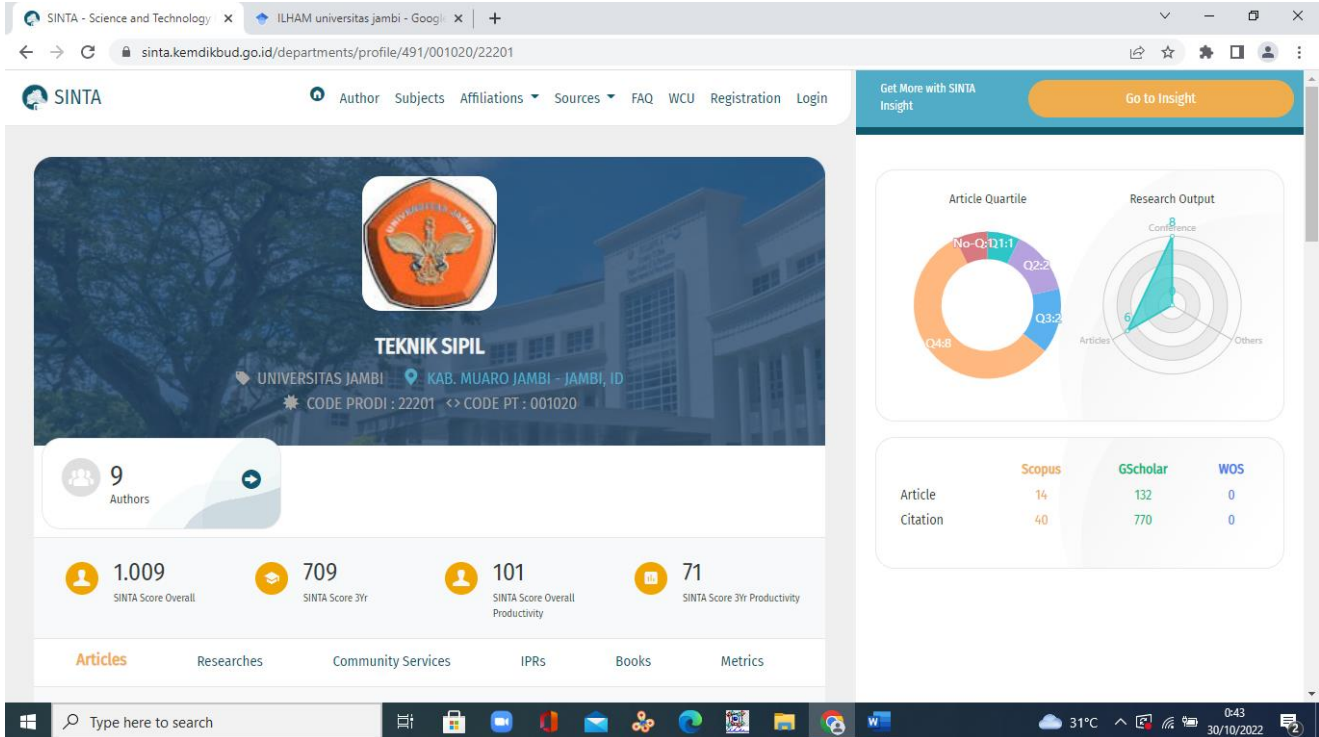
SINTA - Science and Technology ×
ILHAM universitas jambi - Googl ×
+
sinta.kemdikbud.go.id/departments/profile/491/001020/22201

SINTA
Author Subjects Affiliations Sources FAQ WCU Registration Login

Get More with SINTA Insight
Go to Insight

UNIVERSITAS JAMBI

TEKNIK SIPIL
UNIVERSITAS JAMBI KAB. MUARO JAMBI - JAMBI, ID
CODE PRODI : 22201 <> CODE PT : 001020

9
Authors

1.009
SINTA Score Overall

709
SINTA Score 3Yr

101
SINTA Score Overall Productivity

71
SINTA Score 3Yr Productivity

Articles Researches Community Services IPRs Books Metrics

Article Quartile
No-Q:1 Q1:1 Q2:2 Q3:2 Q4:8

Research Output
8 Conference
6 Articles
Others

| | Scopus | GScholar | WOS |
|---|---|---|---|
| Article | 14 | 132 | 0 |
| Citation | 40 | 770 | 0 |

Type here to search
31°C
0:43
30/10/2022